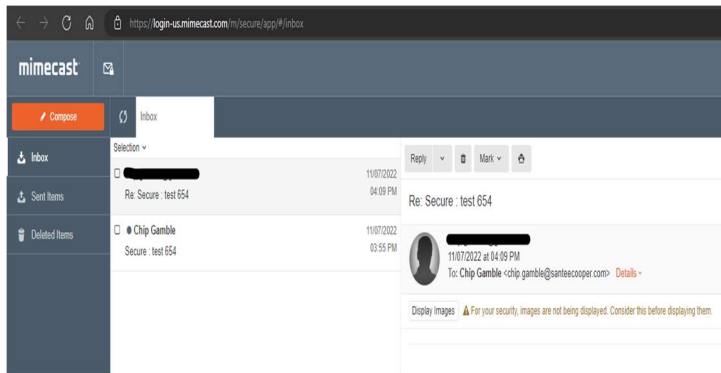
https://login-us.mimecast.com/m/secure/app/#/inbox

mimecast

Compose

Inbox

Inbox

Sent Items

Deleted Items

Selection

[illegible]
Re: Secure : test 654
11/07/2022
04:09 PM

Chip Gamble
Secure : test 654
11/07/2022
03:55 PM

Reply

Mark

Re: Secure : test 654

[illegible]
11/07/2022 at 04:09 PM
To: Chip Gamble <chip.gamble@santeecooper.com> Details

Display Images

For your security, images are not being displayed. Consider this before displaying them.